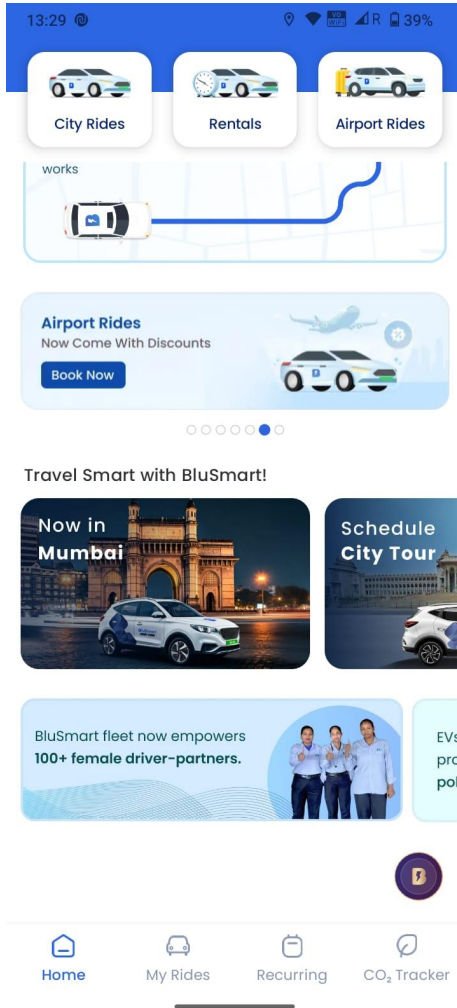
13:29 R 39%

City Rides

Rentals

Airport Rides

works

Airport Rides
Now Come With Discounts
Book Now

Travel Smart with BluSmart!

Now in
Mumbai

Schedule
City Tour

BluSmart fleet now empowers
100+ female driver-partners.

EVs
pro
pol

B

Home

My Rides

Recurring

$CO_2$ Tracker